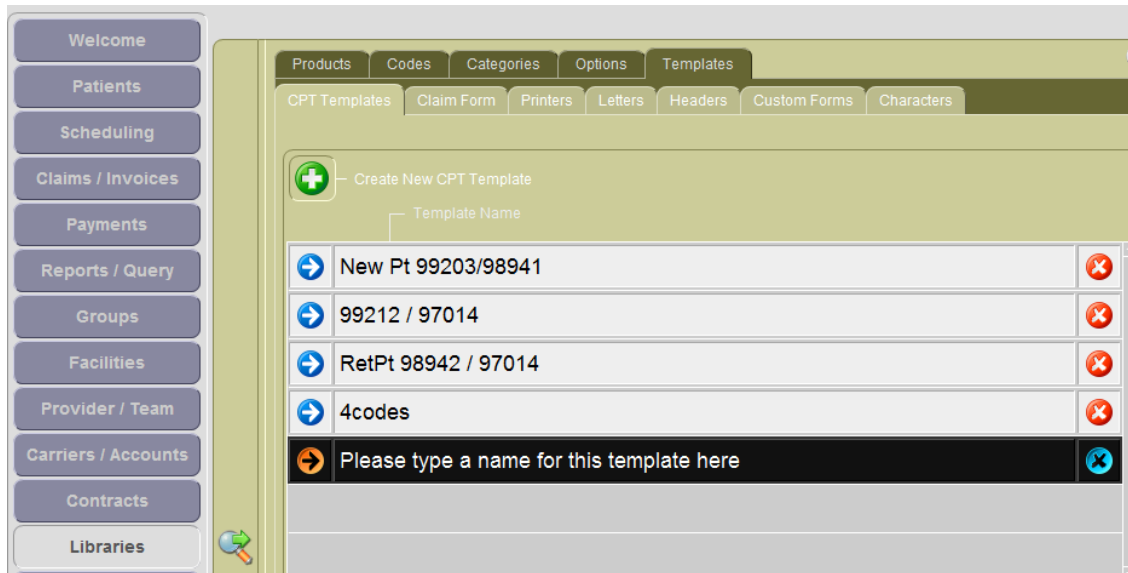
Welcome
Patients
Scheduling
Claims / Invoices
Payments
Reports / Query
Groups
Facilities
Provider / Team
Carriers / Accounts
Contracts
Libraries

Products
Codes
Categories
Options
Templates

CPT Templates
Claim Form
Printers
Letters
Headers
Custom Forms
Characters

Create New CPT Template
Template Name

New Pt 99203/98941
99212 / 97014
RetPt 98942 / 97014
4codes
Please type a name for this template here